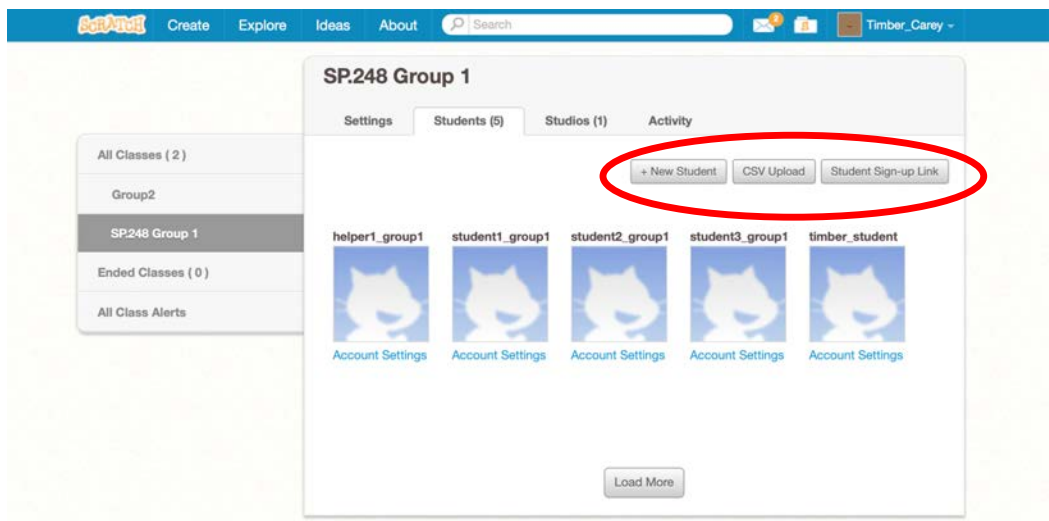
SCRATCH Create Explore Ideas About Search 2 Timber_Carey

SP.248 Group 1

Settings Students (5) Studios (1) Activity

All Classes ( 2 )
Group2
SP.248 Group 1
Ended Classes ( 0 )
All Class Alerts

+ New Student CSV Upload Student Sign-up Link

helper1_group1
Account Settings

student1_group1
Account Settings

student2_group1
Account Settings

student3_group1
Account Settings

timber_student
Account Settings

Load More